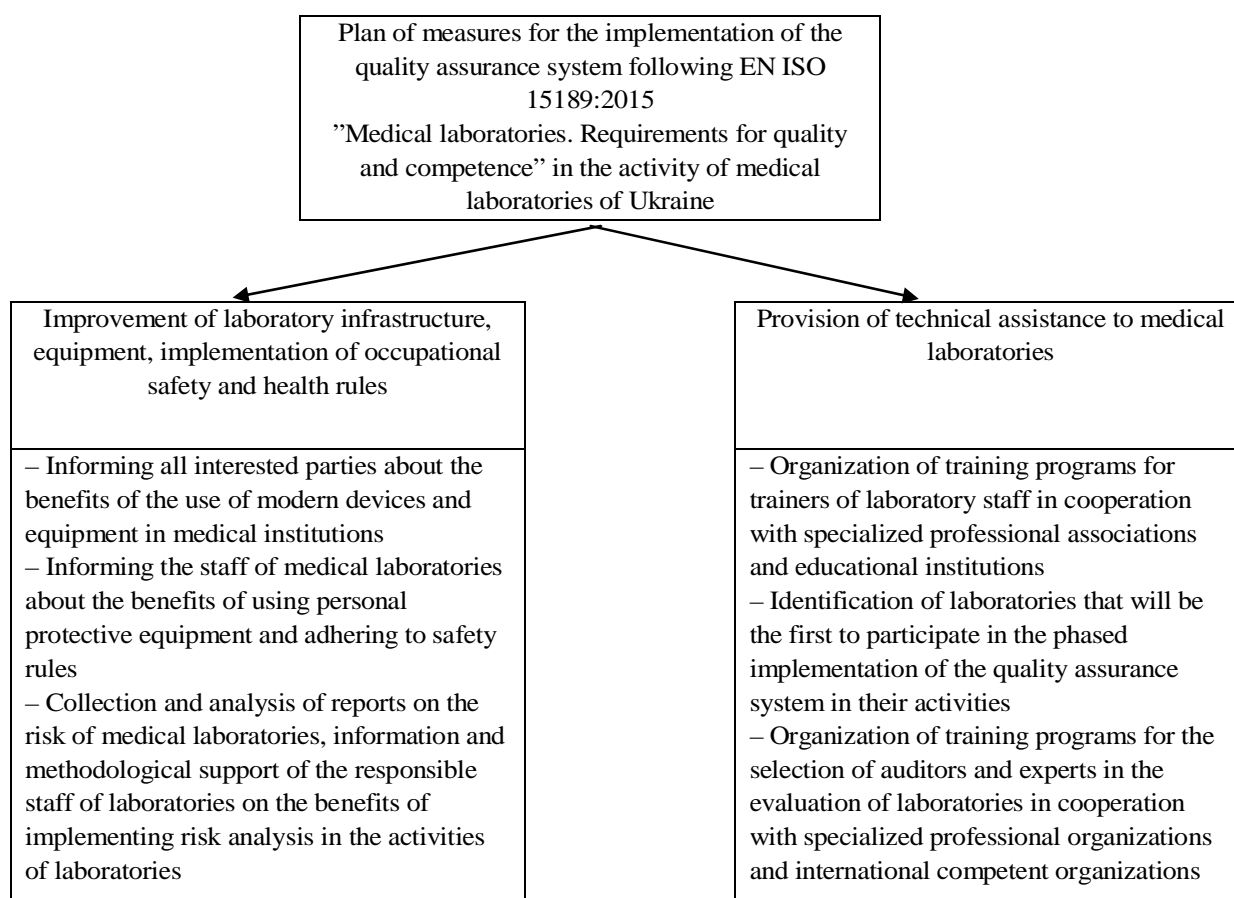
Plan of measures for the implementation of the quality assurance system following EN ISO 15189:2015
”Medical laboratories. Requirements for quality and competence” in the activity of medical laboratories of Ukraine

Improvement of laboratory infrastructure, equipment, implementation of occupational safety and health rules

– Informing all interested parties about the benefits of the use of modern devices and equipment in medical institutions
– Informing the staff of medical laboratories about the benefits of using personal protective equipment and adhering to safety rules
– Collection and analysis of reports on the risk of medical laboratories, information and methodological support of the responsible staff of laboratories on the benefits of implementing risk analysis in the activities of laboratories

Provision of technical assistance to medical laboratories

– Organization of training programs for trainers of laboratory staff in cooperation with specialized professional associations and educational institutions
– Identification of laboratories that will be the first to participate in the phased implementation of the quality assurance system in their activities
– Organization of training programs for the selection of auditors and experts in the evaluation of laboratories in cooperation with specialized professional organizations and international competent organizations